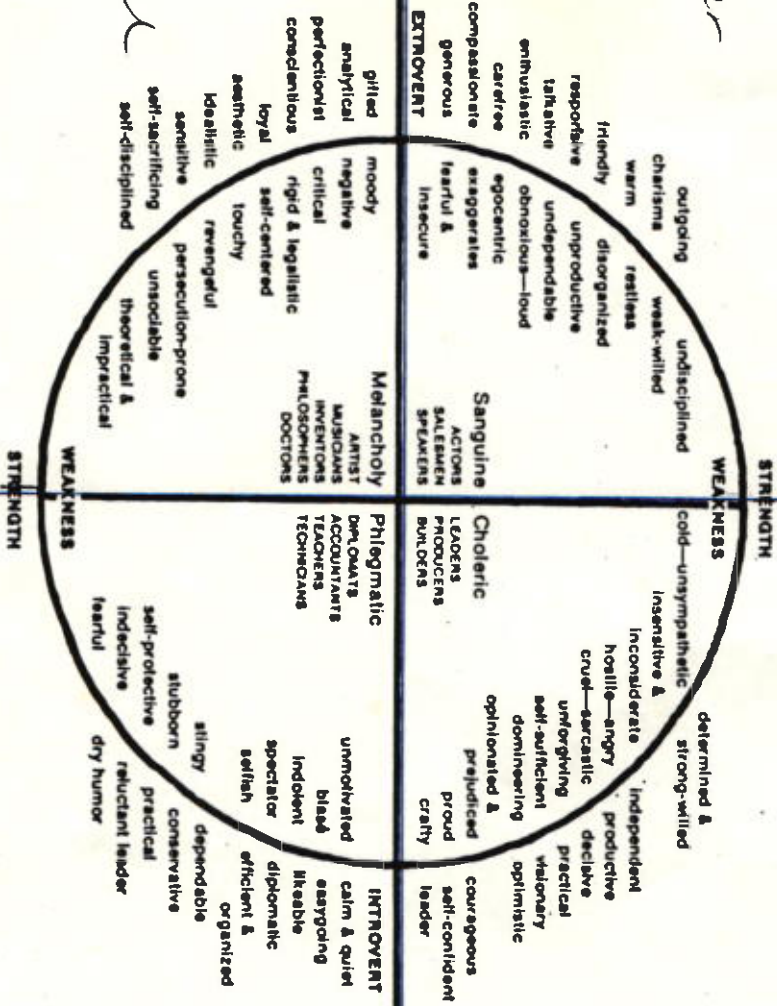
STRENGTH

WEAKNESS

EXTROVERT
generous
compassionate
carefree
enthusiastic
talkative
responsive
friendly
warm
charisma
outgoing

gifted
analytical
perfectionist
conscientious
loyal
aesthetic
idealistic
sensitive
self-sacrificing
self-disciplined

insecure
fearful &
exaggerates
egocentric
obnoxious—loud
undependable
unproductive
disorganized
restless
weak-willed
undisciplined

moody
negative
critical
rigid & legalistic
self-centered
touchy
revengeful
persecution-prone
unsociable
theoretical &
impractical

Sanguine
ACTORS
SALESMEN
SPEAKERS

Melancholy
ARTIST
MUSICIANS
INVENTORS
PHILOSOPHERS
DOCTORS

Choleric
LEADERS
PRODUCERS
BUILDERS

Phlegmatic
DIPLOMATS
ACCOUNTANTS
TEACHERS
TECHNICIANS

cold—unsympathetic
insensitive &
inconsiderate
hostile—angry
cruel—sarcastic
unforgiving
self-sufficient
domineering
opinionated &
prejudiced
proud
crafty

unmotivated
blasé
indolent
spectator
selfish
stingy
stubborn
self-protective
indecisive
fearful

determined &
strong-willed
independent
productive
decisive
practical
visionary
optimistic
courageous
self-confident
leader

INTROVERT
calm & quiet
easygoing
likeable
diplomatic
efficient &
organized
dependable
conservative
practical
reluctant leader
dry humor

WEAKNESS

STRENGTH